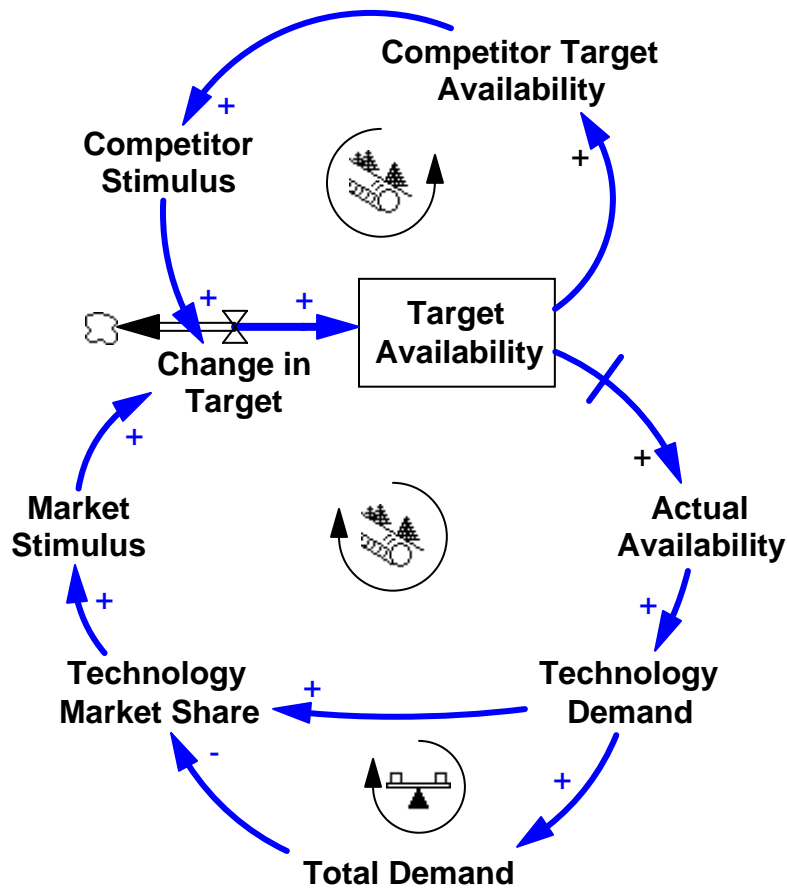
Competitor Target Availability
+
Competitor Stimulus
+
+
+
Target Availability
Change in Target
+
Market Stimulus
+
Actual Availability
+
+
Technology Market Share
+
Technology Demand
-
+
Total Demand